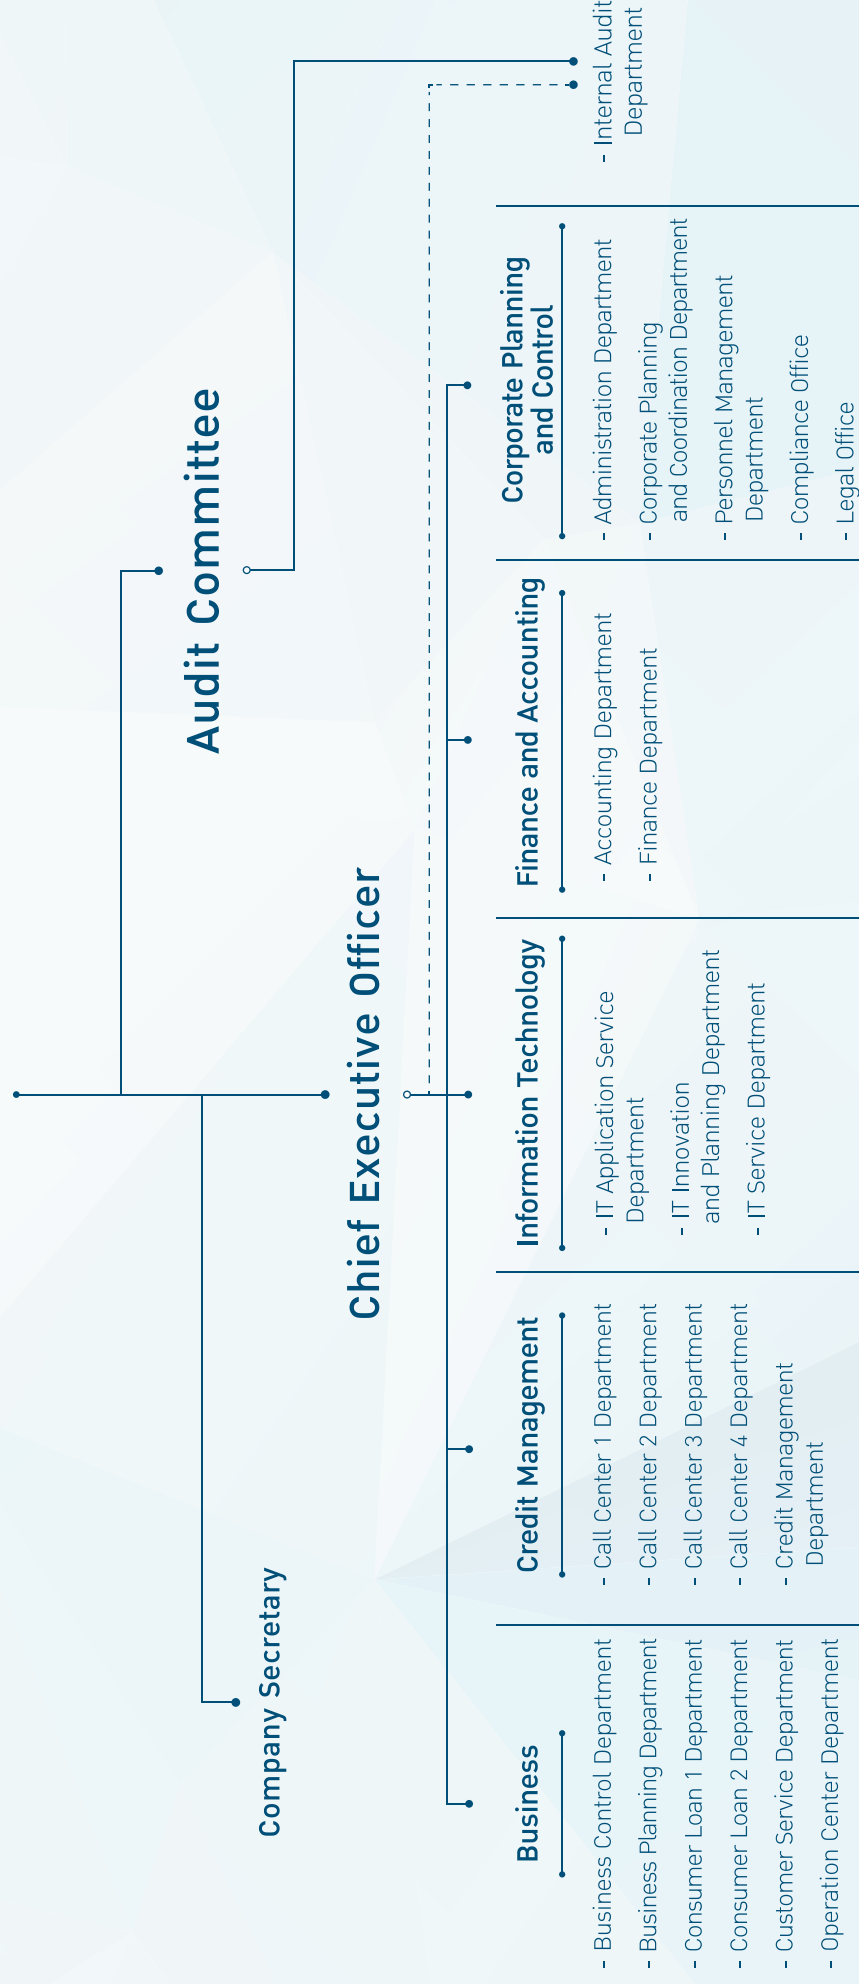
Audit Committee

- Internal Audit Department

Chief Executive Officer

Company Secretary

Corporate Planning and Control

- Administration Department
- Corporate Planning and Coordination Department
- Personnel Management Department
- Compliance Office
- Legal Office

Finance and Accounting

- Accounting Department
- Finance Department

Information Technology

- IT Application Service Department
- IT Innovation and Planning Department
- IT Service Department

Credit Management

- Call Center 1 Department
- Call Center 2 Department
- Call Center 3 Department
- Call Center 4 Department
- Credit Management Department

Business

- Business Control Department
- Business Planning Department
- Consumer Loan 1 Department
- Consumer Loan 2 Department
- Customer Service Department
- Operation Center Department